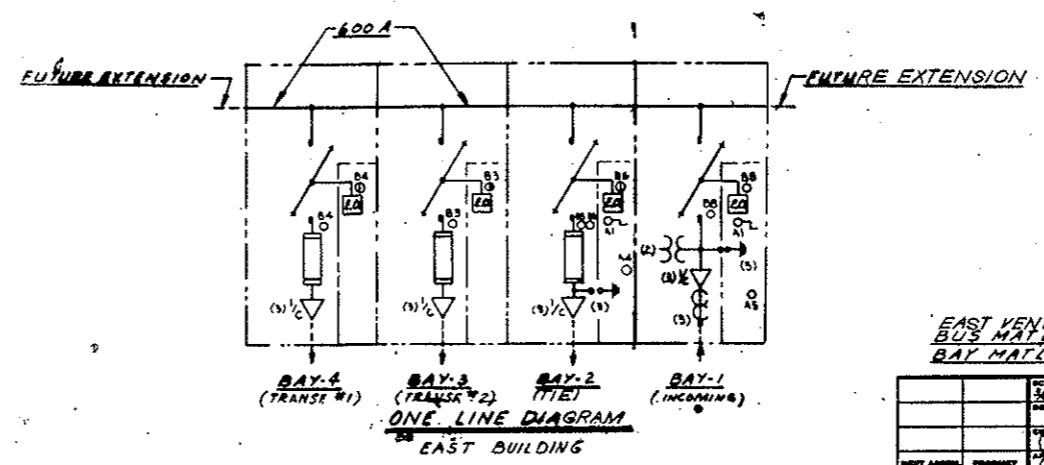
600 A

FUTURE EXTENSION

FUTURE EXTENSION

B4
EO
B4
(3) 1/C

B3
EO
B3
(3) 1/C

B6
EO
A1
A4
(3) 1/C
(3)

B8
EO
B8
A1
(2)
(5)
(3)
(3)
A5

BAY-4
(TRANSF #1)

BAY-3
(TRANSF #2)

BAY-2
(TIE)

BAY-1
(INCOMING)

ONE LINE DIAGRAM
EAST BUILDING

EAST VEN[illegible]
BUS MAT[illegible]
BAY MAT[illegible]